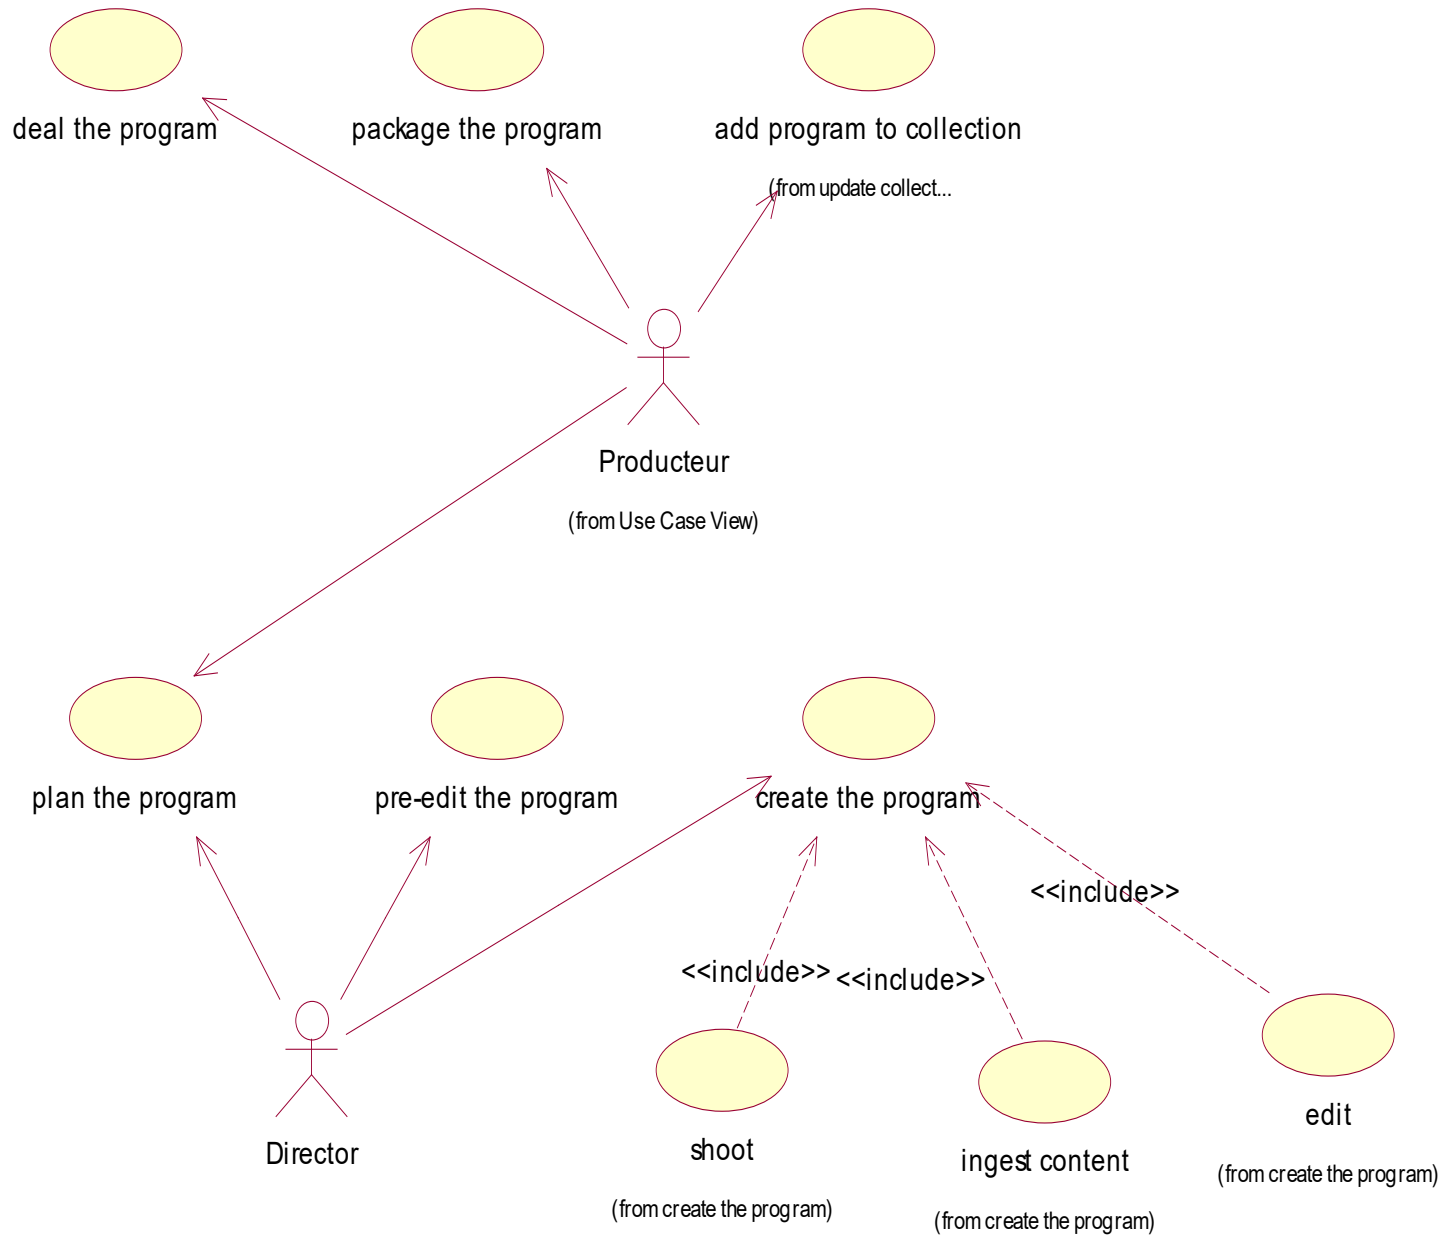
deal the program

package the program

add program to collection

(from update collect...

Producteur

(from Use Case View)

plan the program

pre-edit the program

create the program

<<include>>

<<include>>

<<include>>

Director

shoot

(from create the program)

ingest content

(from create the program)

edit

(from create the program)